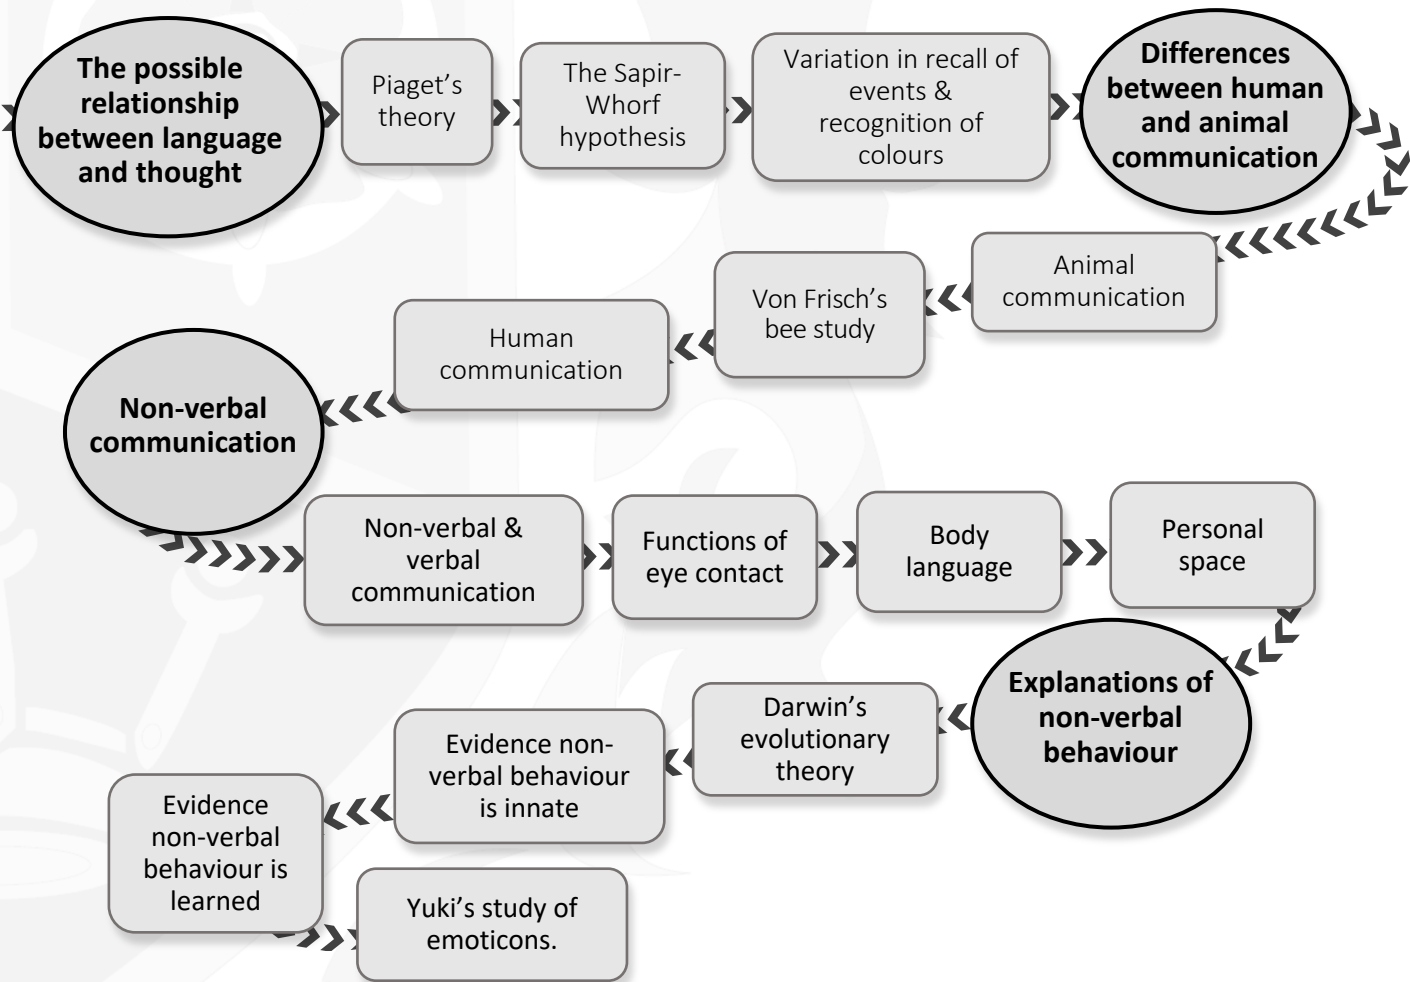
The possible relationship between language and thought

Piaget's theory

The Sapir-Whorf hypothesis

Variation in recall of events & recognition of colours

Differences between human and animal communication

Animal communication

Von Frisch's bee study

Human communication

Non-verbal communication

Non-verbal & verbal communication

Functions of eye contact

Body language

Personal space

Explanations of non-verbal behaviour

Darwin's evolutionary theory

Evidence non-verbal behaviour is innate

Evidence non-verbal behaviour is learned

Yuki's study of emoticons.